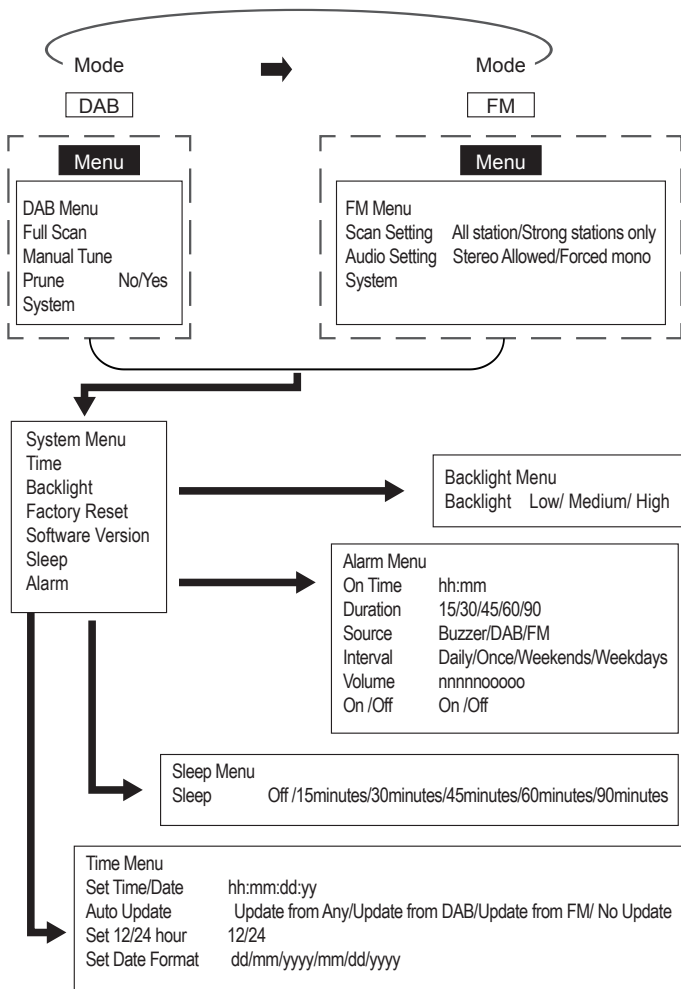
Mode

Mode

DAB

FM

Menu

DAB Menu
Full Scan
Manual Tune
Prune No/Yes
System

Menu

FM Menu
Scan Setting All station/Strong stations only
Audio Setting Stereo Allowed/Forced mono
System

System Menu
Time
Backlight
Factory Reset
Software Version
Sleep
Alarm

Backlight Menu
Backlight Low/ Medium/ High

Alarm Menu
On Time hh:mm
Duration 15/30/45/60/90
Source Buzzer/DAB/FM
Interval Daily/Once/Weekends/Weekdays
Volume nnnnnooooo
On /Off On /Off

Sleep Menu
Sleep Off /15minutes/30minutes/45minutes/60minutes/90minutes

Time Menu
Set Time/Date hh:mm:dd:yy
Auto Update Update from Any/Update from DAB/Update from FM/ No Update
Set 12/24 hour 12/24
Set Date Format dd/mm/yyyy/mm/dd/yyyy